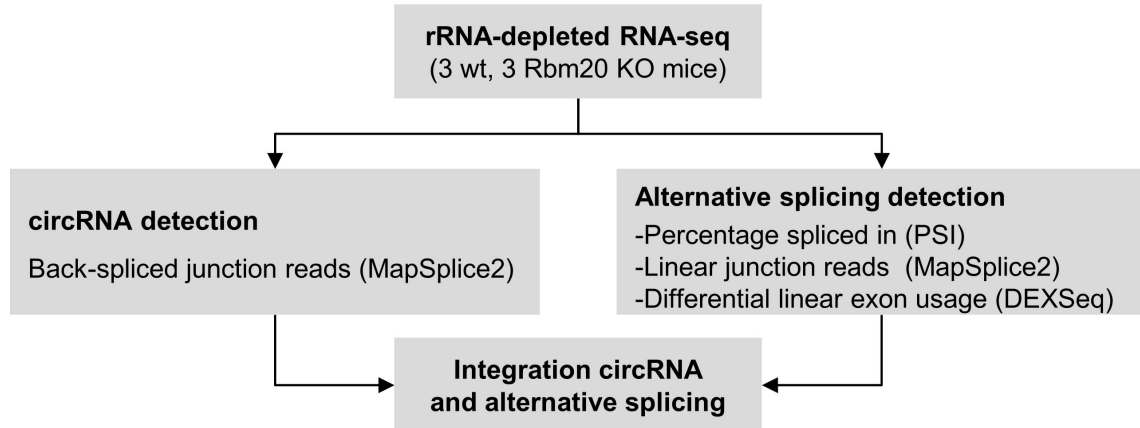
rRNA-depleted RNA-seq
(3 wt, 3 Rbm20 KO mice)

circRNA detection

Back-spliced junction reads (MapSplice2)

Alternative splicing detection

-Percentage spliced in (PSI)
-Linear junction reads (MapSplice2)
-Differential linear exon usage (DEXSeq)

Integration circRNA and alternative splicing